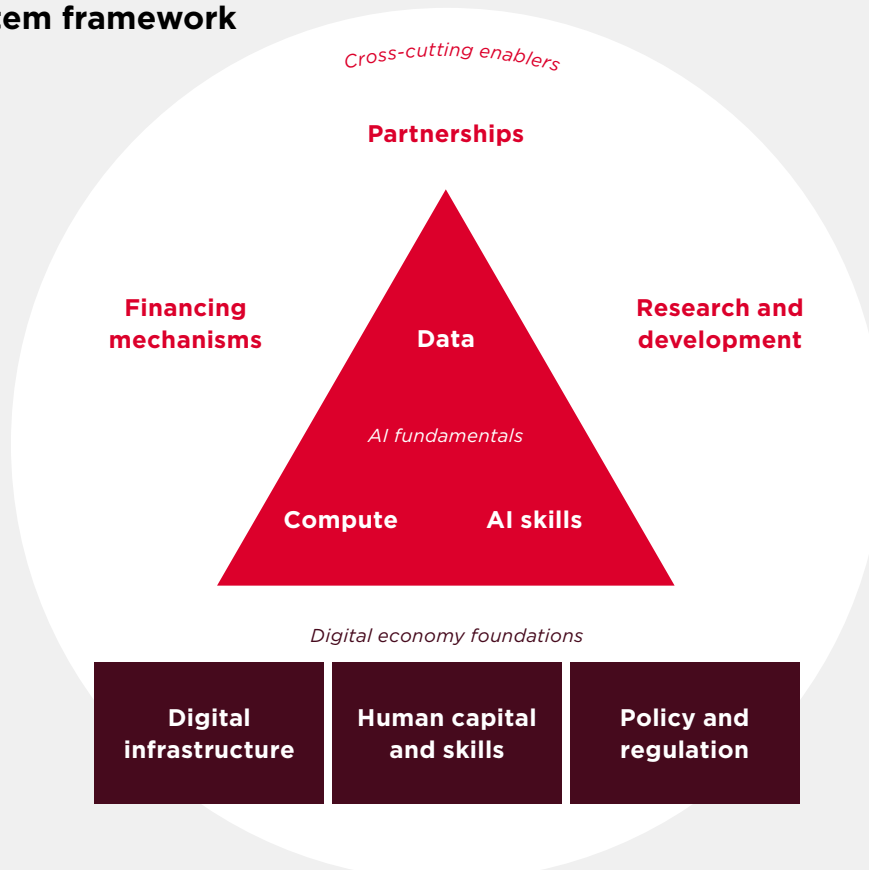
em framework

Cross-cutting enablers

Partnerships

Financing mechanisms

Research and development

Data

AI fundamentals

Compute

AI skills

Digital economy foundations

Digital infrastructure

Human capital and skills

Policy and regulation